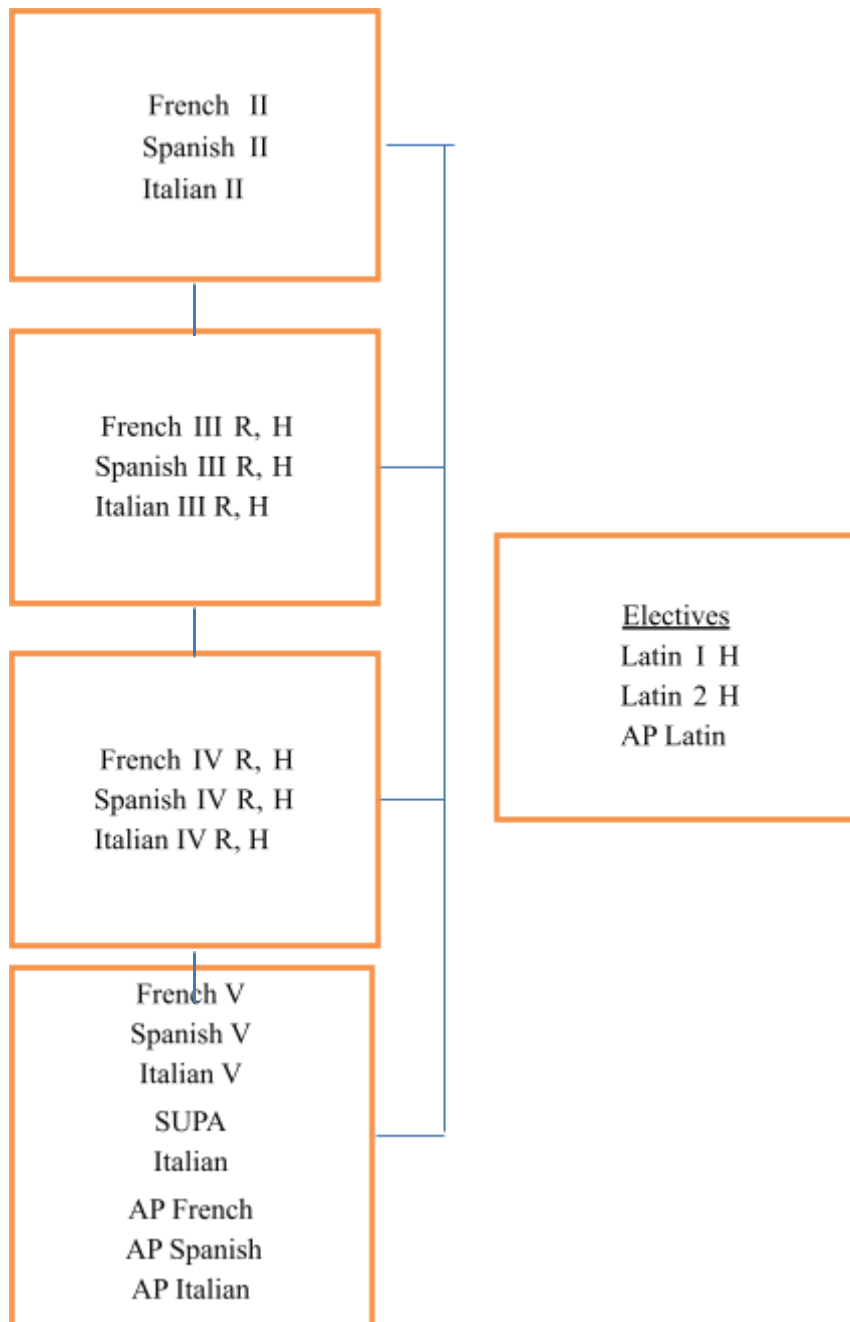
French II
Spanish II
Italian II

French III R, H
Spanish III R, H
Italian III R, H

French IV R, H
Spanish IV R, H
Italian IV R, H

French V
Spanish V
Italian V
SUPA
Italian
AP French
AP Spanish
AP Italian

Electives
Latin I H
Latin 2 H
AP Latin